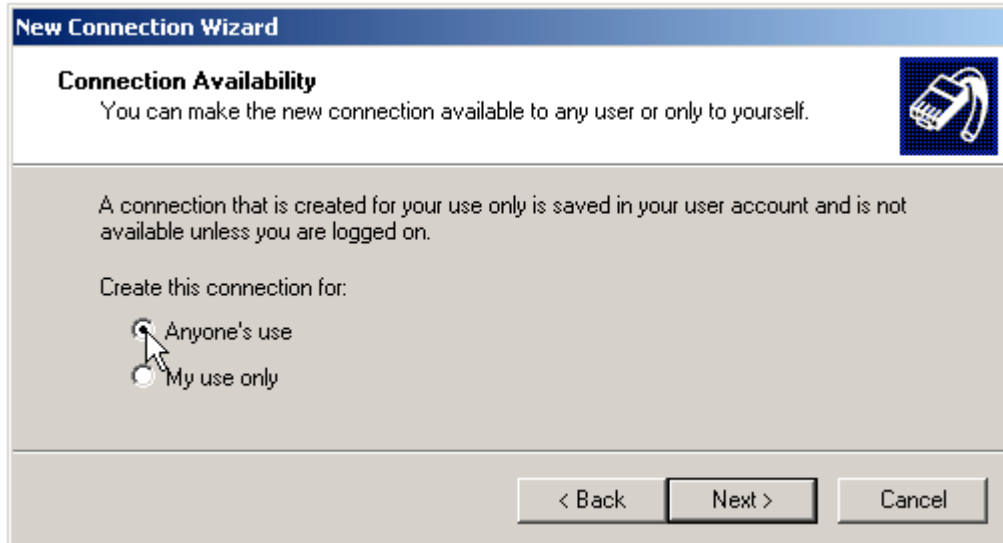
New Connection Wizard

Connection Availability
You can make the new connection available to any user or only to yourself.

A connection that is created for your use only is saved in your user account and is not available unless you are logged on.

Create this connection for:

Anyone's use
My use only

< Back
Next >
Cancel